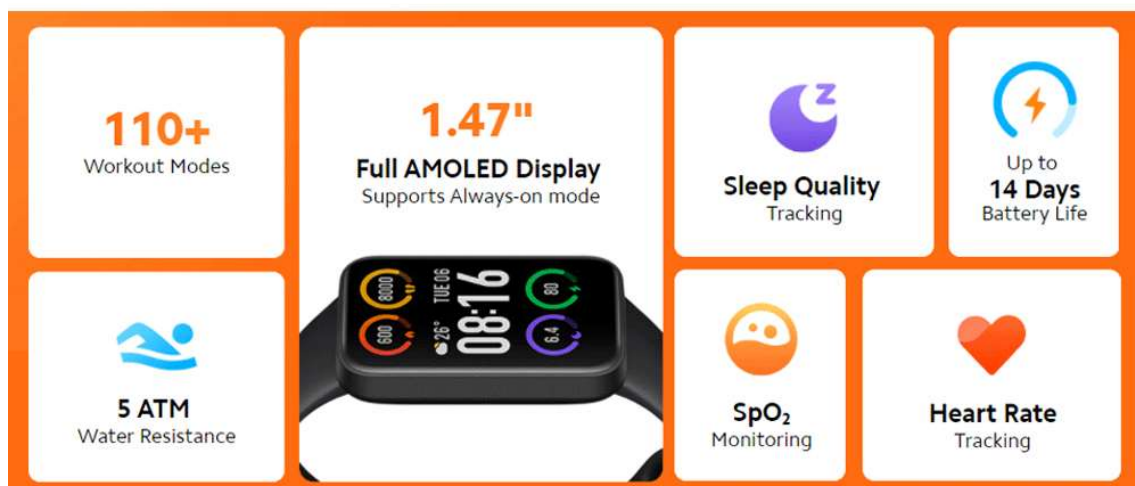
110+
Workout Modes

1.47"
Full AMOLED Display
Supports Always-on mode

8000
TUE 06
08:16
80
600
26°
6.4

Sleep Quality
Tracking

Up to
14 Days
Battery Life

5 ATM
Water Resistance

$SpO_2$
Monitoring

Heart Rate
Tracking